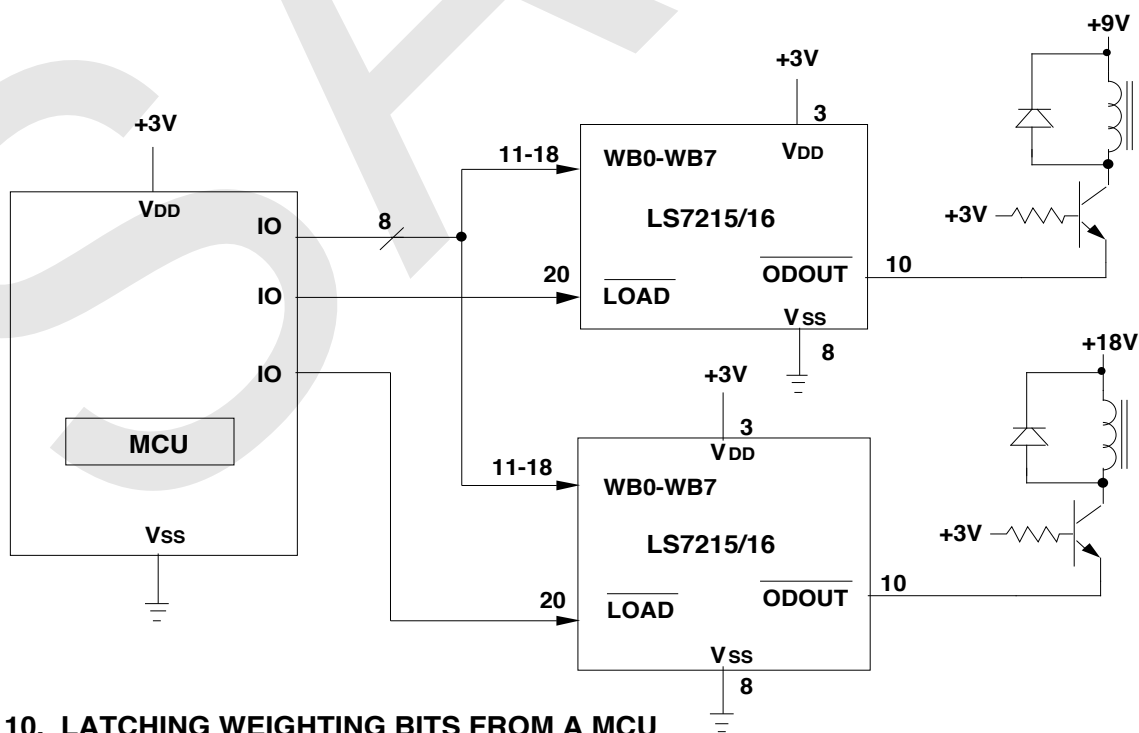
+3V
VDD
IO
IO
IO
MCU
Vss
8
11-18
20
+3V
3
WB0-WB7
VDD
LS7215/16
$\overline{LOAD}$
$\overline{ODOUT}$
Vss
8
10
+9V
+3V
+3V
3
VDD
11-18
WB0-WB7
LS7215/16
20
$\overline{LOAD}$
$\overline{ODOUT}$
Vss
8
10
+18V
+3V
10. LATCHING WEIGHTING BITS FROM A MCU